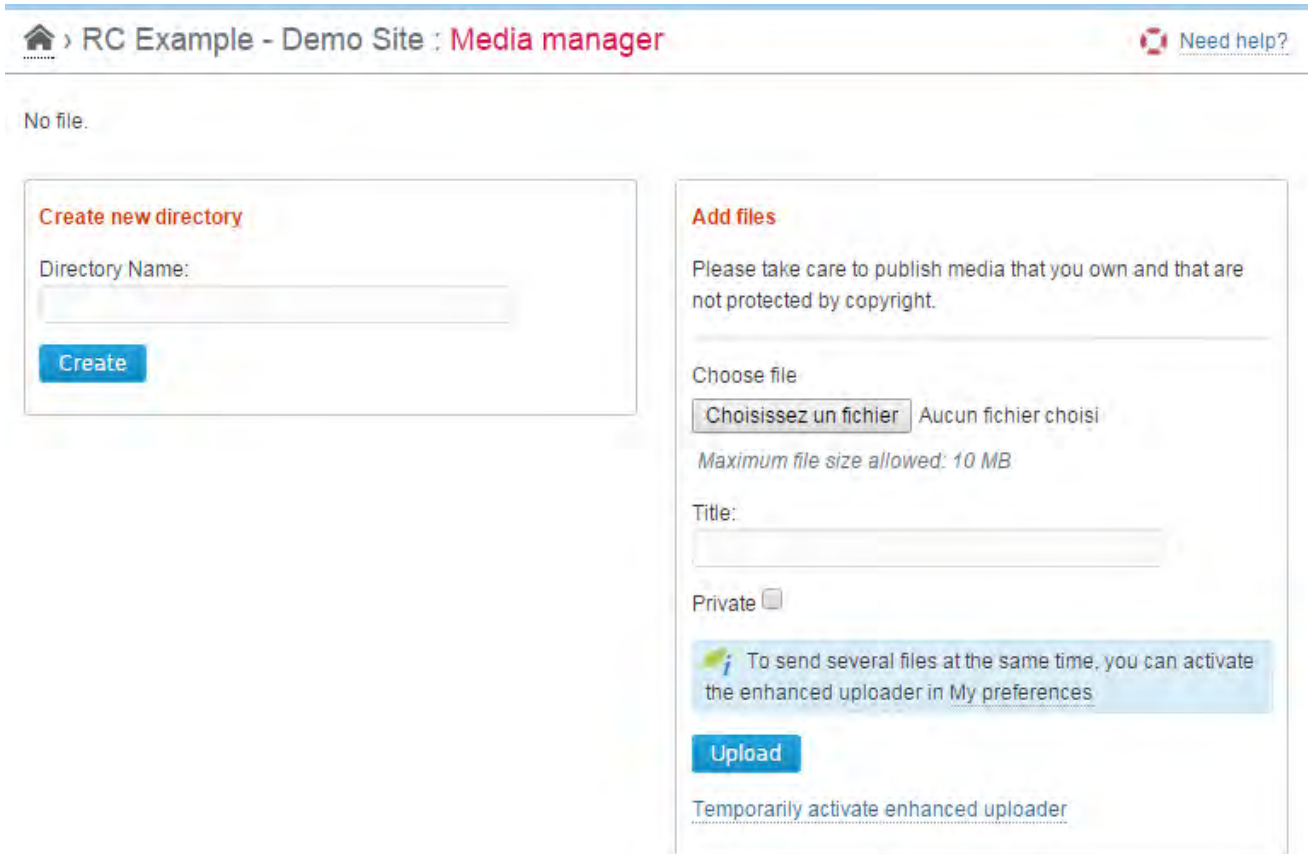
› RC Example - Demo Site : Media manager

Need help?

No file.

Create new directory

Directory Name:

Create

Add files

Please take care to publish media that you own and that are not protected by copyright.

Choose file

Choisissez un fichier Aucun fichier choisi

Maximum file size allowed: 10 MB

Title:

Private

To send several files at the same time, you can activate the enhanced uploader in My preferences

Upload

Temporarily activate enhanced uploader